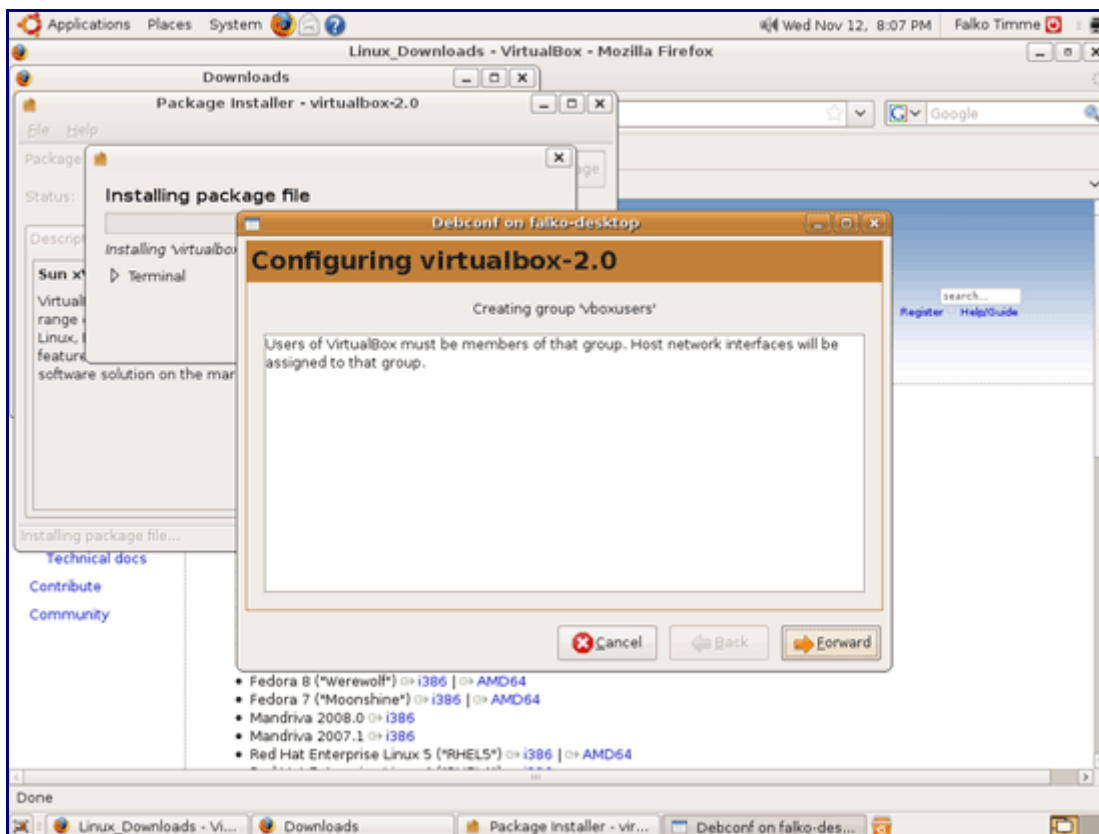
Applications Places System

Wed Nov 12, 8:07 PM Falko Timme

Linux_Downloads - VirtualBox - Mozilla Firefox

Downloads

Package Installer - virtualbox-2.0

File Help

Package

Status:

Descript

Sun x

Virtual
range
Linux,
feature
software solution on the mar

Installing package file

Installing 'virtualbo

▷ Terminal

Google

search...

Register Help/Guide

Debconf on falko-desktop

Configuring virtualbox-2.0

Creating group 'vboxusers'

Users of VirtualBox must be members of that group. Host network interfaces will be assigned to that group.

Cancel

Back

Forward

Installing package file...

Technical docs

Contribute

Community

• Fedora 8 ("Werewolf") i386 | AMD64
• Fedora 7 ("Moonshine") i386 | AMD64
• Mandriva 2008.0 i386
• Mandriva 2007.1 i386
• Red Hat Enterprise Linux 5 ("RHEL5") i386 | AMD64

Done

Linux_Downloads - Vi... Downloads Package Installer - vir... Debconf on falko-des...